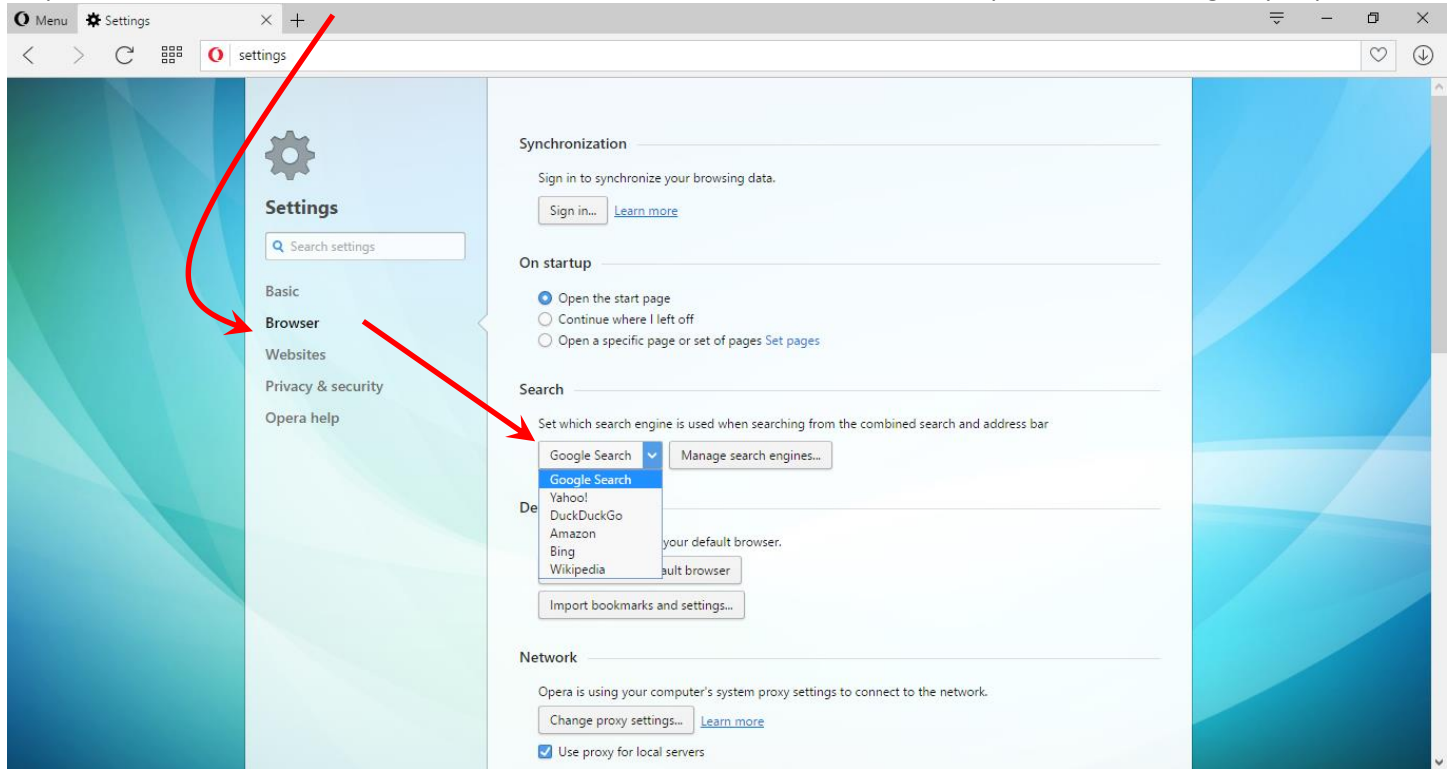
Menu Settings × +

settings

Settings

Search settings

Basic
Browser
Websites
Privacy & security
Opera help

Synchronization

Sign in to synchronize your browsing data.

Sign in... Learn more

On startup

Open the start page
Continue where I left off
Open a specific page or set of pages Set pages

Search

Set which search engine is used when searching from the combined search and address bar

Google Search Manage search engines...

Google Search
Yahoo!
DuckDuckGo
Amazon
Bing
Wikipedia

De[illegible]

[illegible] your default browser.

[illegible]ault browser

Import bookmarks and settings...

Network

Opera is using your computer's system proxy settings to connect to the network.

Change proxy settings... Learn more

Use proxy for local servers